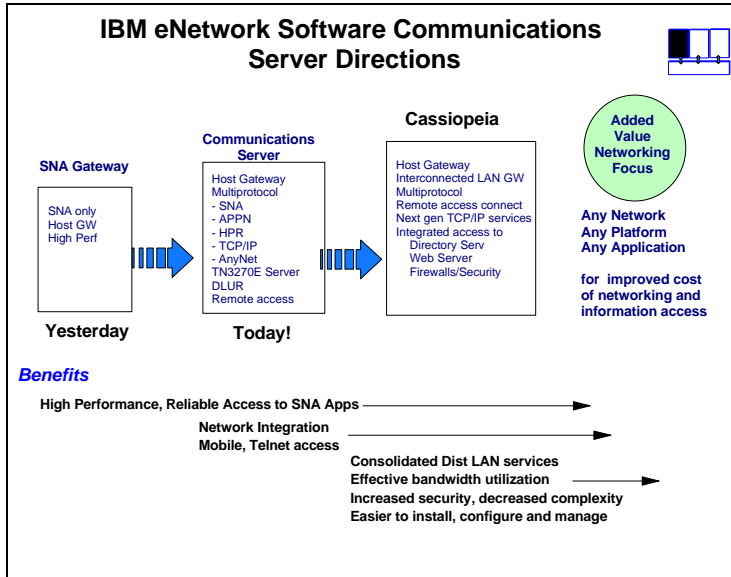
IBM eNetwork Software Communications Server Directions

SNA Gateway

SNA only
Host GW
High Perf

Yesterday

Communications Server

Host Gateway
Multiprotocol
- SNA
- APPN
- HPR
- TCP/IP
- AnyNet
TN3270E Server
DLUR
Remote access

Today!

Cassiopeia

Host Gateway
Interconnected LAN GW
Multiprotocol
Remote access connect
Next gen TCP/IP services
Integrated access to
Directory Serv
Web Server
Firewalls/Security

Added Value Networking Focus

Any Network
Any Platform
Any Application

for improved cost of networking and information access

Benefits

High Performance, Reliable Access to SNA Apps

Network Integration
Mobile, Telnet access

Consolidated Dist LAN services
Effective bandwidth utilization
Increased security, decreased complexity
Easier to install, configure and manage